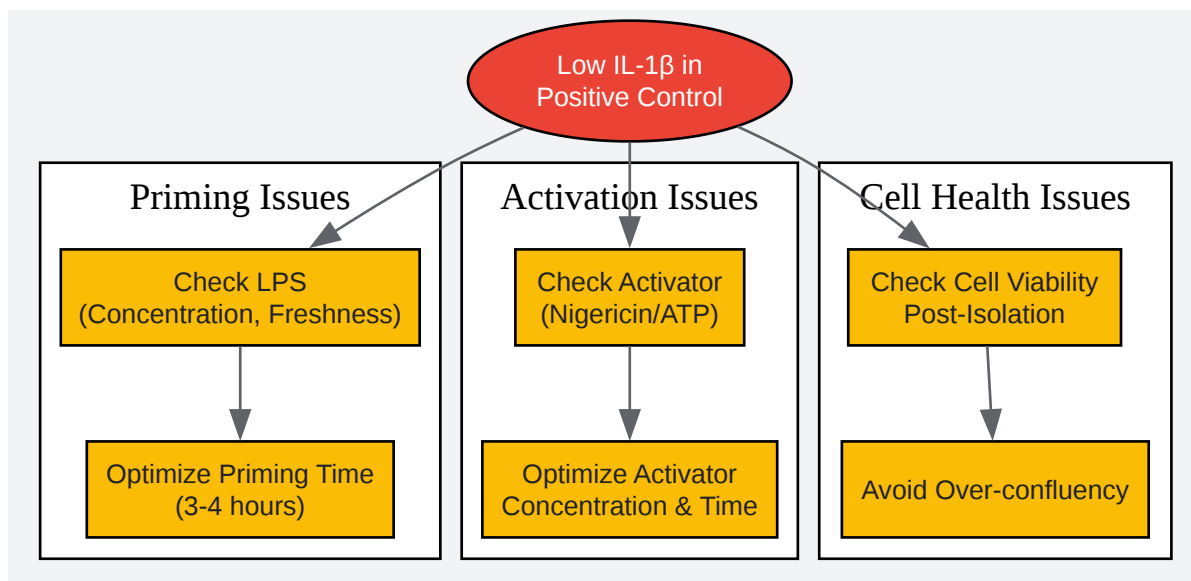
Low IL-1β in Positive Control

Priming Issues

Check LPS (Concentration, Freshness)

Optimize Priming Time (3-4 hours)

Activation Issues

Check Activator (Nigericin/ATP)

Optimize Activator Concentration & Time

Cell Health Issues

Check Cell Viability Post-Isolation

Avoid Over-confluency